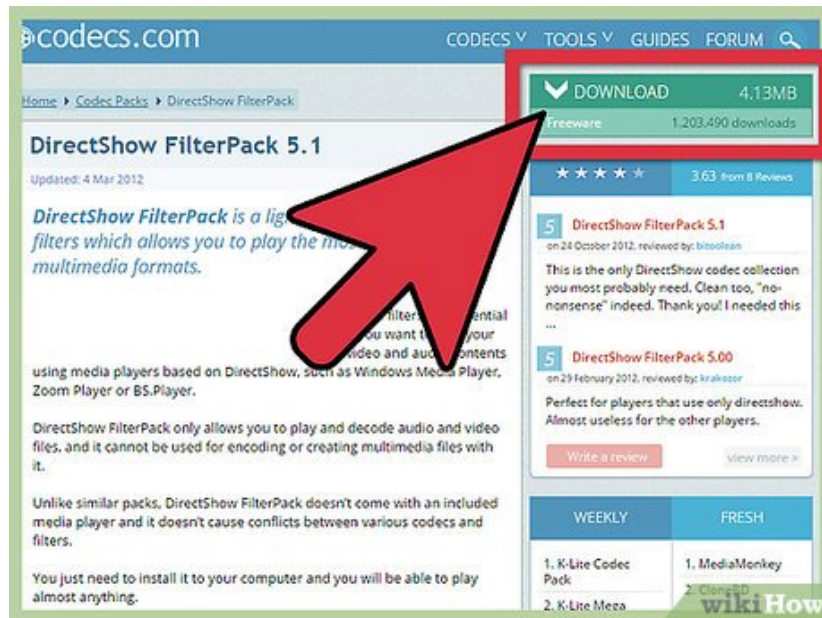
codecs.com

CODECS TOOLS GUIDES FORUM

Home ▸ Codec Packs ▸ DirectShow FilterPack

DirectShow FilterPack 5.1

Updated: 4 Mar 2012

DirectShow FilterPack is a lig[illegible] filters which allows you to play the mo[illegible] multimedia formats.

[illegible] filters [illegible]ential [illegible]ou want t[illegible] your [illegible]ideo and aud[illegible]ontents using media players based on DirectShow, such as Windows Media Player, Zoom Player or BS.Player.

DirectShow FilterPack only allows you to play and decode audio and video files, and it cannot be used for encoding or creating multimedia files with it.

Unlike similar packs, DirectShow FilterPack doesn't come with an included media player and it doesn't cause conflicts between various codecs and filters.

You just need to install it to your computer and you will be able to play almost anything.

DOWNLOAD 4.13MB

Freeware 1,203,490 downloads

3.63 from 8 Reviews

5 DirectShow FilterPack 5.1

on 24 October 2012, reviewed by: bitoolean

This is the only DirectShow codec collection you most probably need. Clean too, "no-nonsense" indeed. Thank you! I needed this ...

5 DirectShow FilterPack 5.00

on 29 February 2012, reviewed by: krakozor

Perfect for players that use only directshow. Almost useless for the other players.

Write a review

view more »

WEEKLY

FRESH

1. K-Lite Codec Pack

2. K-Lite Mega

1. MediaMonkey

2. CloneBD

wikiHow